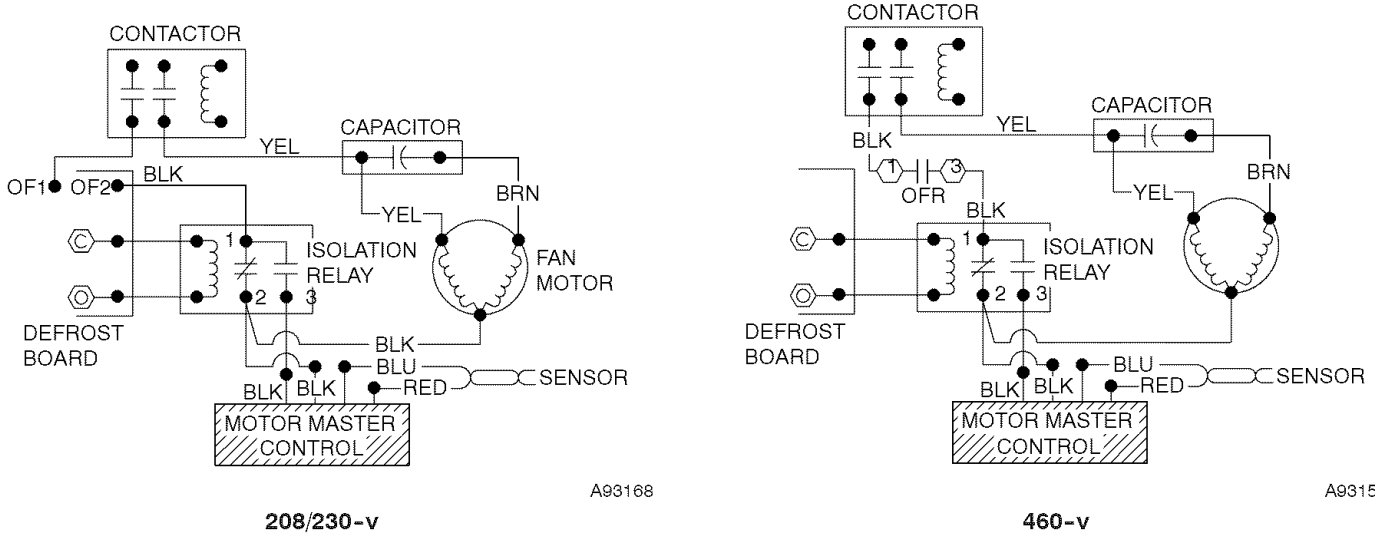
CONTACTOR

YEL

CAPACITOR

OF1 OF2

BLK

BRN

YEL

1

ISOLATION RELAY

FAN MOTOR

2 3

DEFROST BOARD

BLK

BLU

SENSOR

BLK BLK

RED

MOTOR MASTER CONTROL

A93168

208/230-v

CONTACTOR

CAPACITOR

YEL

BLK

1 3

OFR

BRN

YEL

BLK

1

ISOLATION RELAY

2 3

DEFROST BOARD

BLU

SENSOR

BLK BLK

RED

MOTOR MASTER CONTROL

A9315

460-v